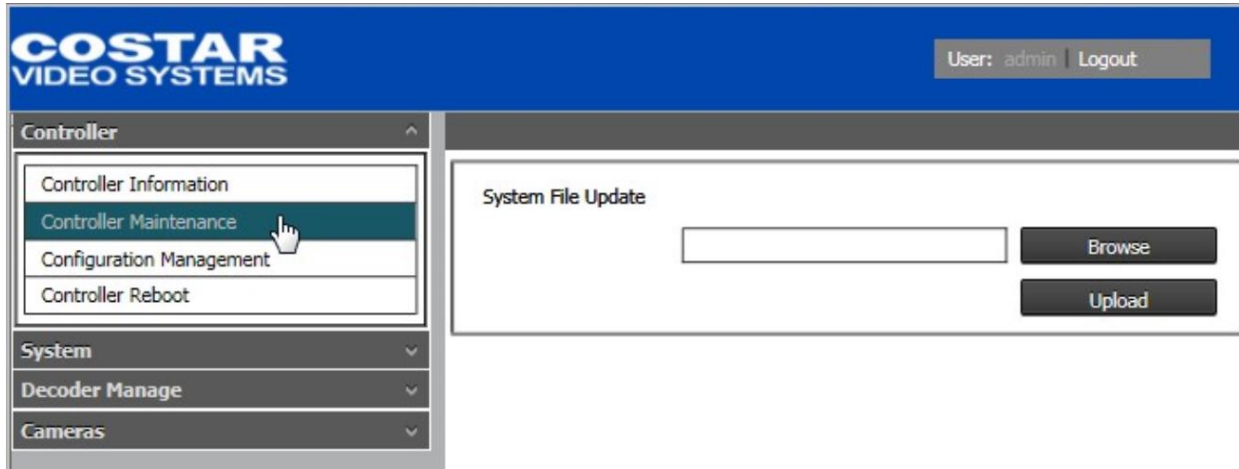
COSTAR
VIDEO SYSTEMS

User: admin | Logout

Controller

Controller Information
Controller Maintenance
Configuration Management
Controller Reboot

System
Decoder Manage
Cameras

System File Update

Browse
Upload